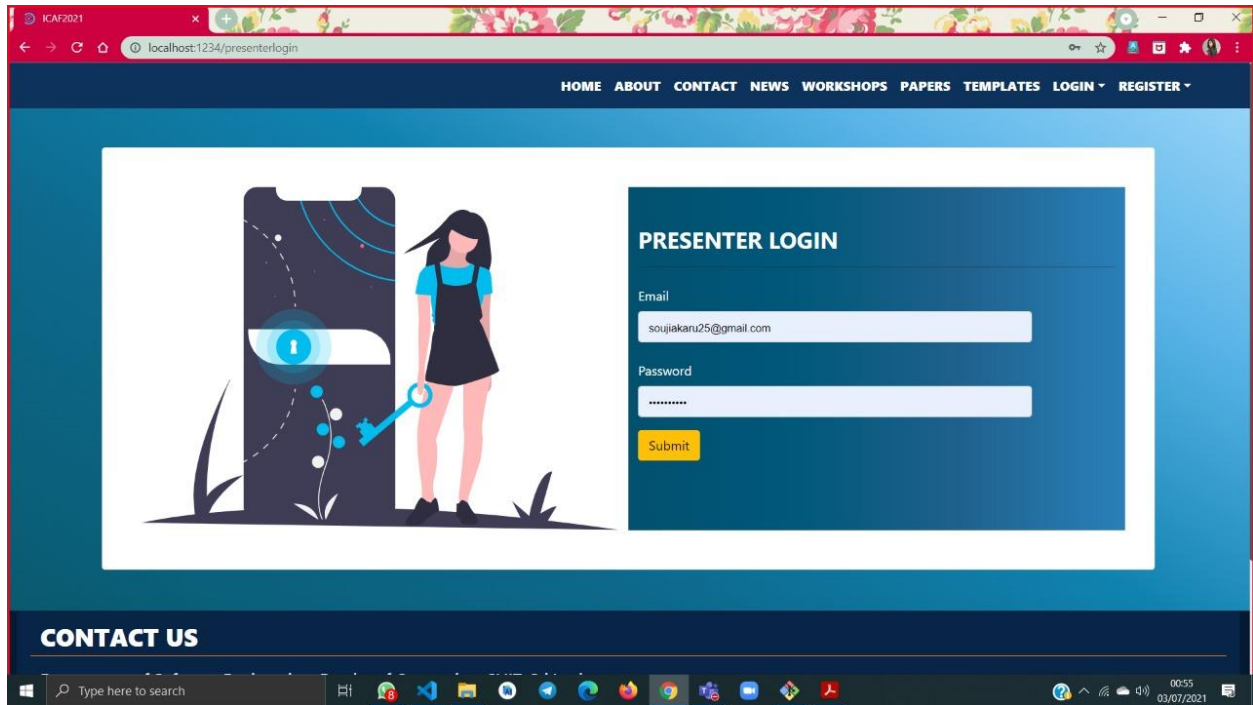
ICAF2021

localhost:1234/presenterlogin

HOME ABOUT CONTACT NEWS WORKSHOPS PAPERS TEMPLATES LOGIN REGISTER

PRESENTER LOGIN

Email

soujiakaru25@gmail.com

Password

••••••••••

Submit

CONTACT US

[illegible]

Type here to search

00:55
03/07/2021